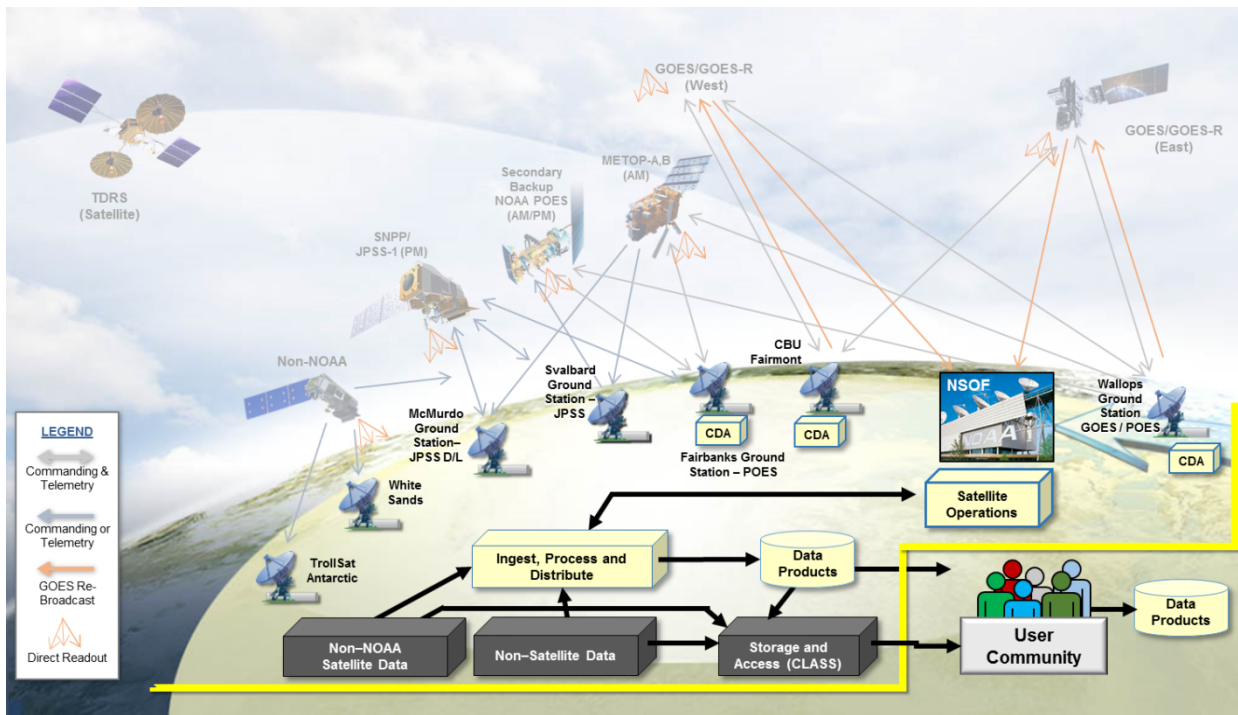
GOES/GOES-R (West)

GOES/GOES-R (East)

TDRS (Satellite)

Secondary Backup NOAA POES (AM/PM)

METOP-A,B (AM)

SNPP/ JPSS-1 (PM)

Non-NOAA

CBU Fairmont

Svalbard Ground Station – JPSS

McMurdo Ground Station– JPSS D/L

NSOF

Wallops Ground Station GOES / POES

CDA

CDA

CDA

Fairbanks Ground Station – POES

LEGEND

Commanding & Telemetry

Commanding or Telemetry

GOES Re-Broadcast

Direct Readout

White Sands

TrollSat Antarctic

Satellite Operations

Ingest, Process and Distribute

Data Products

Non–NOAA Satellite Data

Non–Satellite Data

Storage and Access (CLASS)

User Community

Data Products